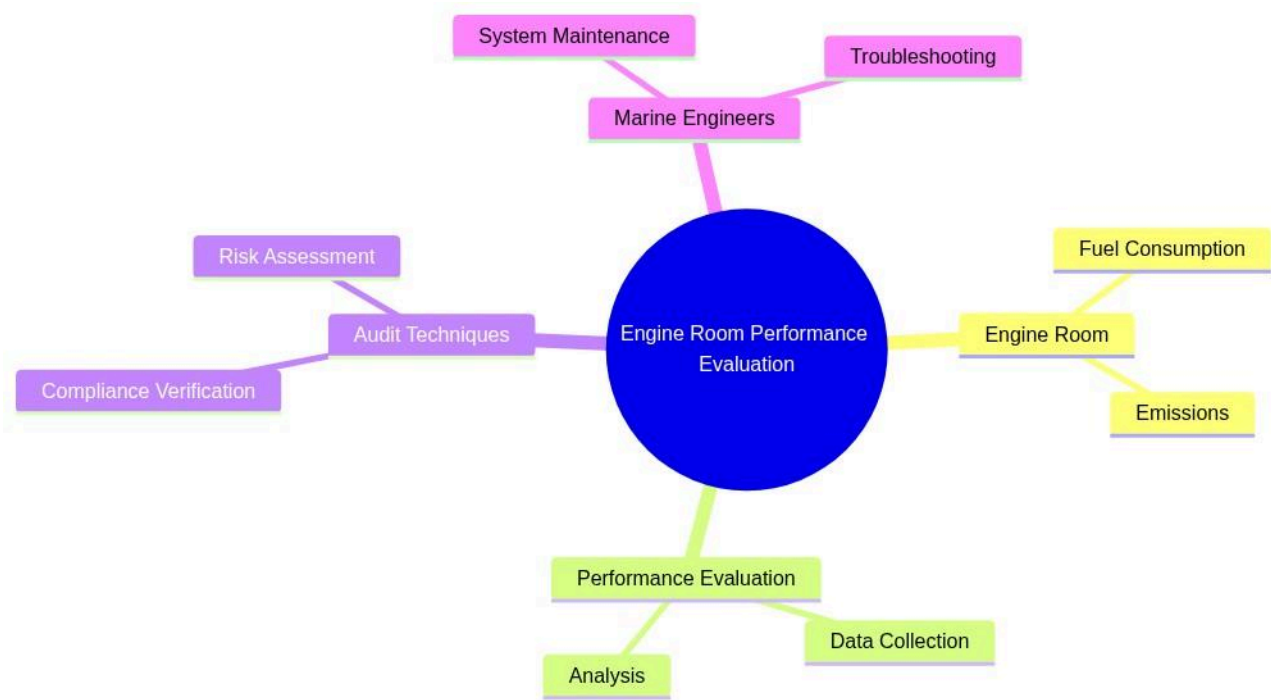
System Maintenance

Troubleshooting

Marine Engineers

Risk Assessment

Audit Techniques

Compliance Verification

Engine Room Performance Evaluation

Fuel Consumption

Engine Room

Emissions

Performance Evaluation

Data Collection

Analysis